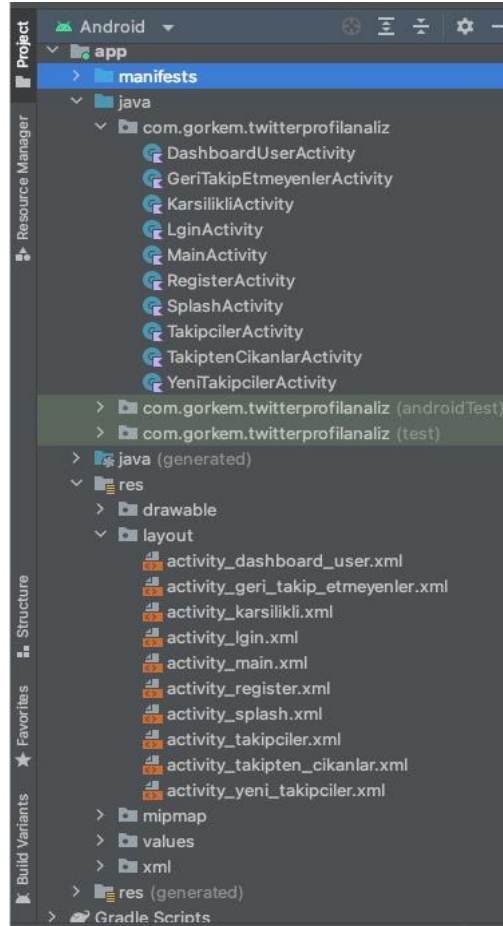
Project
Resource Manager
Structure
Favorites
Build Variants

Android
app
manifests
java
com.gorkem.twitterprofilanaliz
DashboardUserActivity
GeriTakipEtmeyenlerActivity
KarsilikliActivity
LginActivity
MainActivity
RegisterActivity
SplashActivity
TakipcilerActivity
TakiptenCikanlarActivity
YeniTakipcilerActivity
com.gorkem.twitterprofilanaliz (androidTest)
com.gorkem.twitterprofilanaliz (test)
java (generated)
res
drawable
layout
activity_dashboard_user.xml
activity_geri_takip_etmeyenler.xml
activity_karsilikli.xml
activity_lgin.xml
activity_main.xml
activity_register.xml
activity_splash.xml
activity_takipciler.xml
activity_takipten_cikanlar.xml
activity_yeni_takipciler.xml
mipmap
values
xml
res (generated)
Gradle Scripts